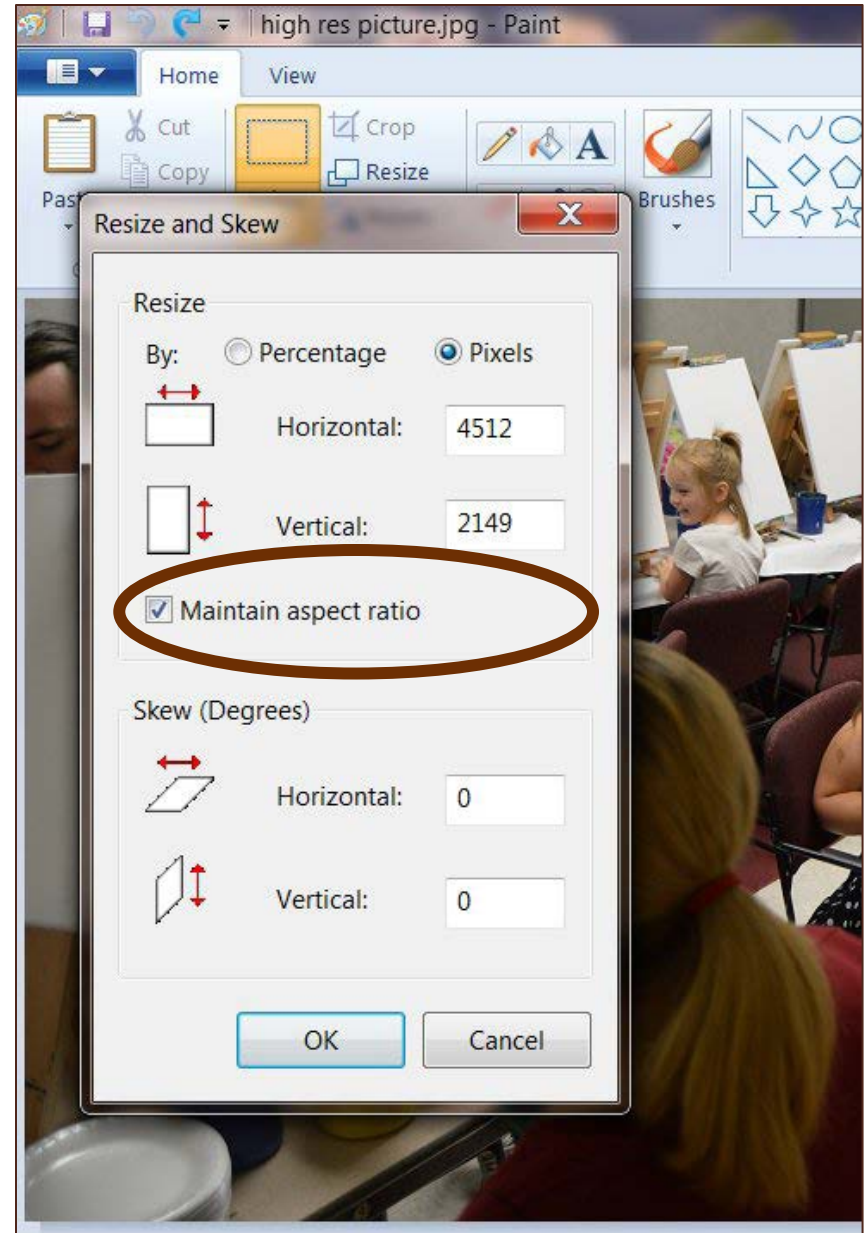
high res picture.jpg - Paint

Home View

Cut
Copy
Past
Crop
Resize
Brushes

Resize and Skew

Resize

By: Percentage Pixels

Horizontal: 4512

Vertical: 2149

Maintain aspect ratio

Skew (Degrees)

Horizontal: 0

Vertical: 0

OK Cancel